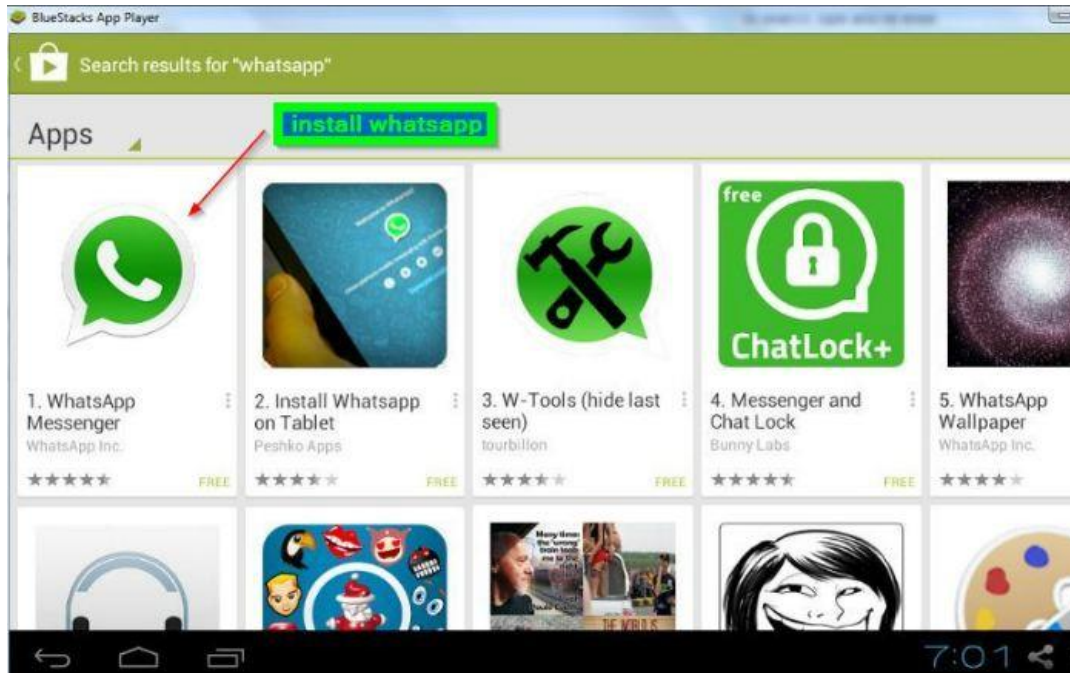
BlueStacks App Player

Search results for "whatsapp"

Apps

install whatsapp

free

ChatLock+

1. WhatsApp Messenger
WhatsApp Inc.
FREE

2. Install Whatsapp on Tablet
Peshko Apps
FREE

3. W-Tools (hide last seen)
tourbillon
FREE

4. Messenger and Chat Lock
Bunny Labs
FREE

5. WhatsApp Wallpaper
WhatsApp Inc.

7:01